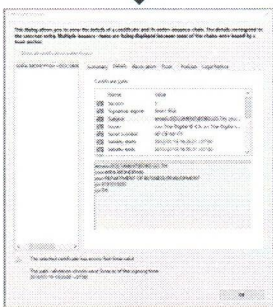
This dialog allows you to view the details of a certificate and its entire issuance chain. The details correspond to the selected entry. Multiple issuance chains are being displayed because some of the chains were issued by a trust anchor.

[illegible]

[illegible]

Summary Details Revocation Trust Policies Legal Notice

Certificate fields

| Field | Value |
|---|---|
| Version | 3 |
| Serial | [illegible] |
| Signature algorithm | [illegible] |
| Subject | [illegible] |
| Issuer | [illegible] |
| Issued on | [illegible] |
| Validity starts | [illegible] |
| Validity ends | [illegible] |

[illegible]

The selected certificate has errors: Not time valid

The path validation checks were done as of the signing time:
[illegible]

OK